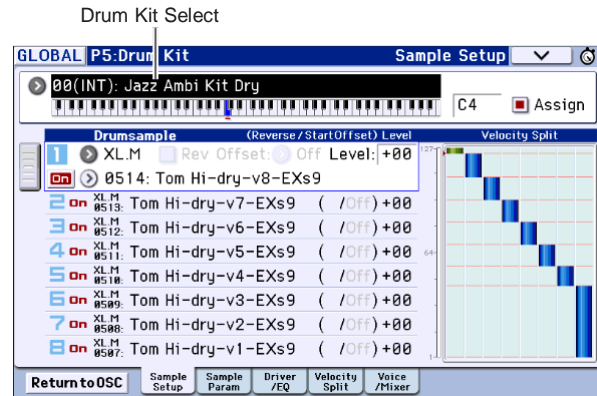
Drum Kit Select

GLOBAL P5:Drum Kit

Sample Setup

00(INT): Jazz Ambi Kit Dry

C4

Assign

Drumsample

(Reverse/StartOffset) Level

Velocity Split

1 XL.M Rev Offset: Off Level: +00

On 0514: Tom Hi-dry-v8-EXs9

127

2 On XL.M 0513: Tom Hi-dry-v7-EXs9 ( /Off) +00

3 On XL.M 0512: Tom Hi-dry-v6-EXs9 ( /Off) +00

4 On XL.M 0511: Tom Hi-dry-v5-EXs9 ( /Off) +00

64

5 On XL.M 0510: Tom Hi-dry-v4-EXs9 ( /Off) +00

6 On XL.M 0509: Tom Hi-dry-v3-EXs9 ( /Off) +00

7 On XL.M 0508: Tom Hi-dry-v2-EXs9 ( /Off) +00

8 On XL.M 0507: Tom Hi-dry-v1-EXs9 ( /Off) +00

1

Return to OSC

Sample Setup

Sample Param

Driver /EQ

Velocity Split

Voice /Mixer